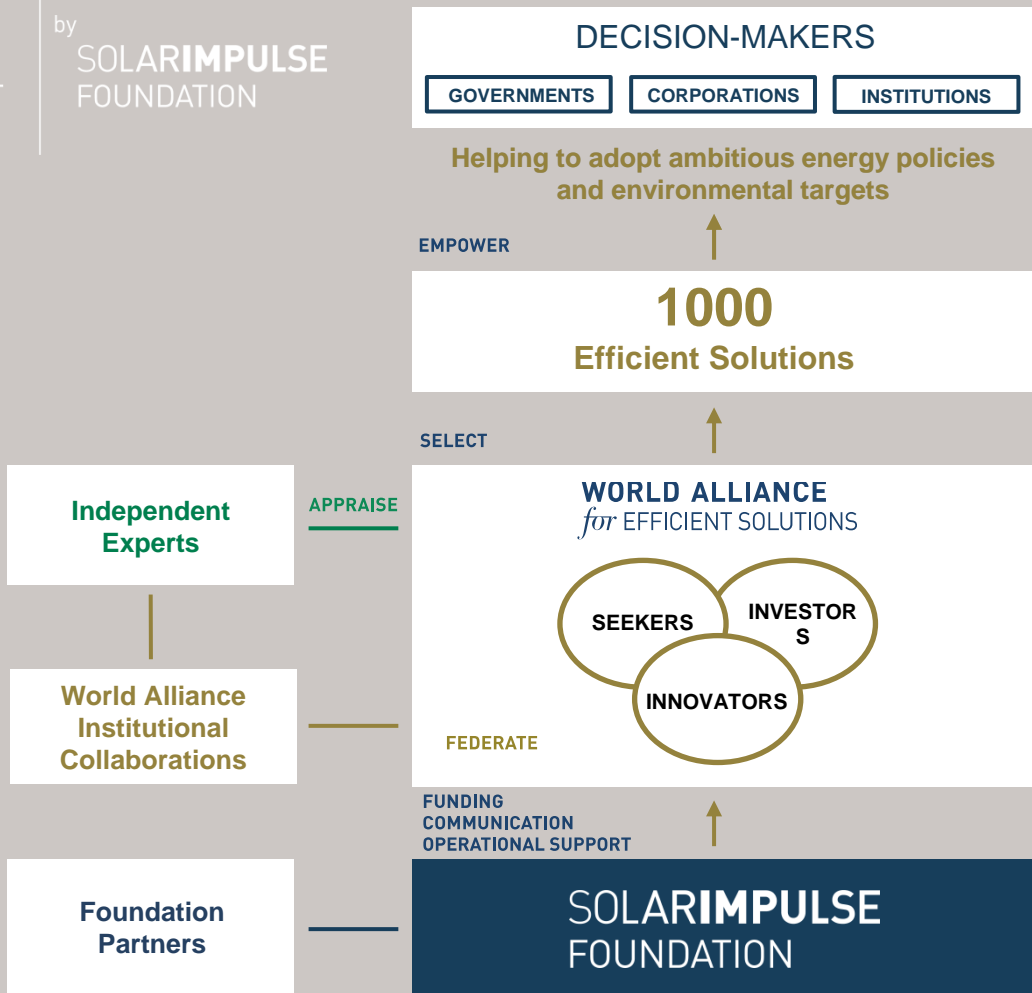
by
SOLARIMPULSE
FOUNDATION

DECISION-MAKERS

GOVERNMENTS
CORPORATIONS
INSTITUTIONS

Helping to adopt ambitious energy policies and environmental targets

EMPOWER

1000
Efficient Solutions

SELECT

Independent Experts

APPRAISE

WORLD ALLIANCE
for EFFICIENT SOLUTIONS

SEEKERS
INVESTOR S
INNOVATORS

World Alliance Institutional Collaborations

FEDERATE

FUNDING
COMMUNICATION
OPERATIONAL SUPPORT

Foundation Partners

SOLARIMPULSE
FOUNDATION